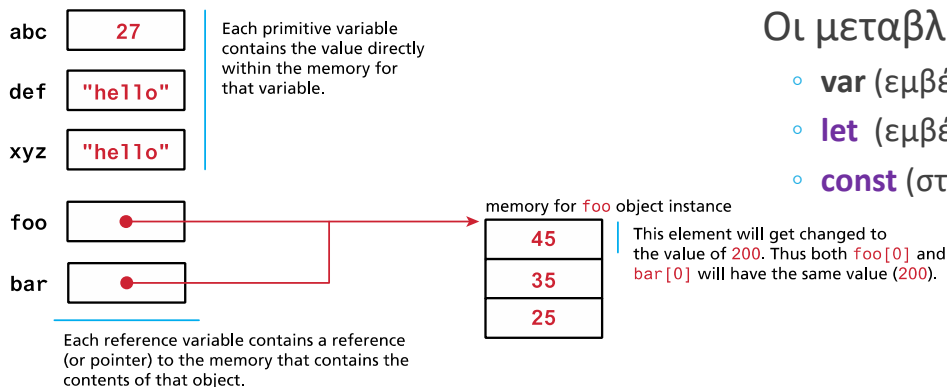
abc 27

def "hello"

xyz "hello"

Each primitive variable contains the value directly within the memory for that variable.

foo

bar

Each reference variable contains a reference (or pointer) to the memory that contains the contents of that object.

memory for foo object instance

45

35

25

This element will get changed to the value of 200. Thus both foo[0] and bar[0] will have the same value (200).

Οι μεταβλ

var (εμβέ

let (εμβέ

const (στ